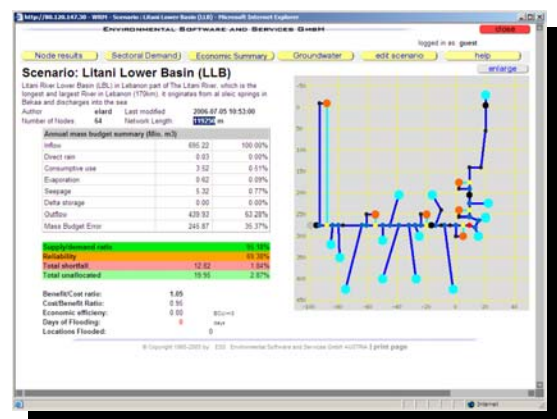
http://80.120.147.30 - WRM - Scenario : Litani Lower Basin (LLB) - Microsoft Internet Explorer

Environmental Software and Services GmbH

close

logged in as: guest

Node results | Sectoral Demand | Economic Summary | Groundwater | edit scenario | help

enlarge

Scenario: Litani Lower Basin (LLB)

Litani River Lower Basin (LBL) in Lebanon part of The Litani River, which is the longest and largest River in Lebanon (170km), it originates from al oleic springs in Bekaa and discharges into the sea

Author: elard Last modified: 2006.07.05 10:53:00
Number of Nodes: 64 Network Length: 119275 m

| Annual mass budget summary (Mio. m3) | | |
|---|---|---|
| Inflow | 695.22 | 100.00% |
| Direct rain | 0.03 | 0.00% |
| Consumptive use | 3.52 | 0.51% |
| Evaporation | 0.62 | 0.09% |
| Seepage | 5.32 | 0.77% |
| Delta storage | 0.00 | 0.00% |
| Outflow | 439.92 | 63.28% |
| Mass Budget Error | 245.87 | 35.37% |

| | | |
|---|---|---|
| Supply/demand ratio | | 98.16% |
| Reliability | | 69.36% |
| Total shortfall | 12.82 | 1.84% |
| Total unallocated | 19.95 | 2.87% |

Benefit/Cost ratio: 1.05
Cost/Benefit Ratio: 0.95
Economic efficiency: 0.00 $Cu/m3
Days of Flooding: 0 days
Locations Flooded: 0

© Copyright 1995-2005 by ESS Environmental Software and Services GmbH AUSTRIA | print page

Internet